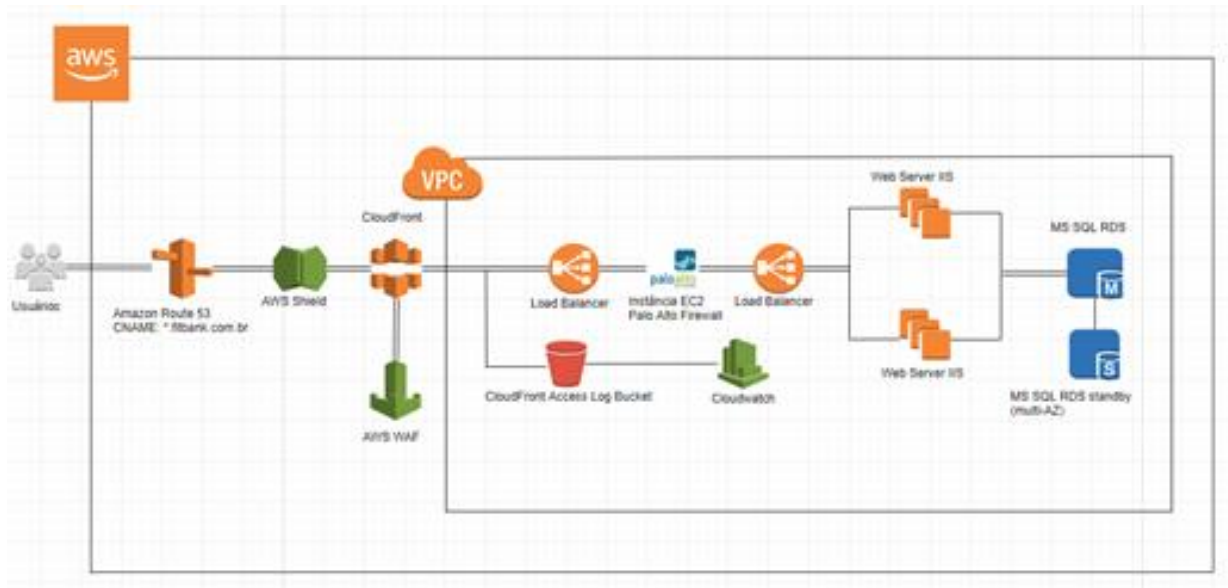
aws

VPC

Usuários

Amazon Route 53
CNAME: *.fitbank.com.br

AWS Shield

CloudFront

AWS WAF

Load Balancer

paloalto

Instância EC2
Palo Alto Firewall

Load Balancer

CloudFront Access Log Bucket

Cloudwatch

Web Server IIS

Web Server IIS

MS SQL RDS

M

S

MS SQL RDS standby
(Multi-AZ)